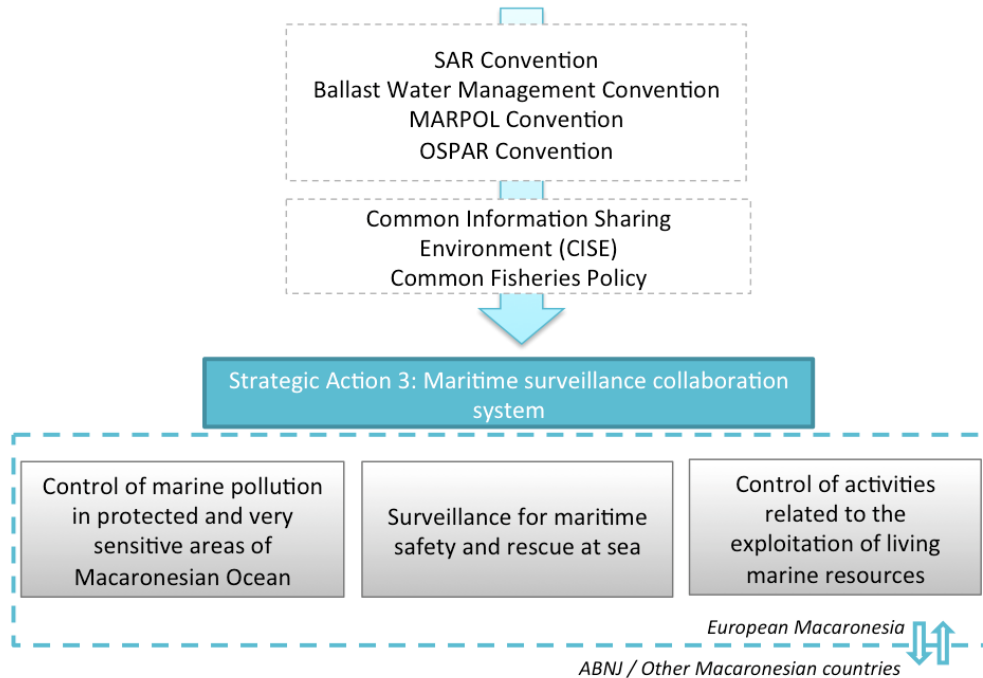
SAR Convention
Ballast Water Management Convention
MARPOL Convention
OSPAR Convention

Common Information Sharing Environment (CISE)
Common Fisheries Policy

Strategic Action 3: Maritime surveillance collaboration system

Control of marine pollution in protected and very sensitive areas of Macaronesian Ocean

Surveillance for maritime safety and rescue at sea

Control of activities related to the exploitation of living marine resources

European Macaronesia

ABNJ / Other Macaronesian countries